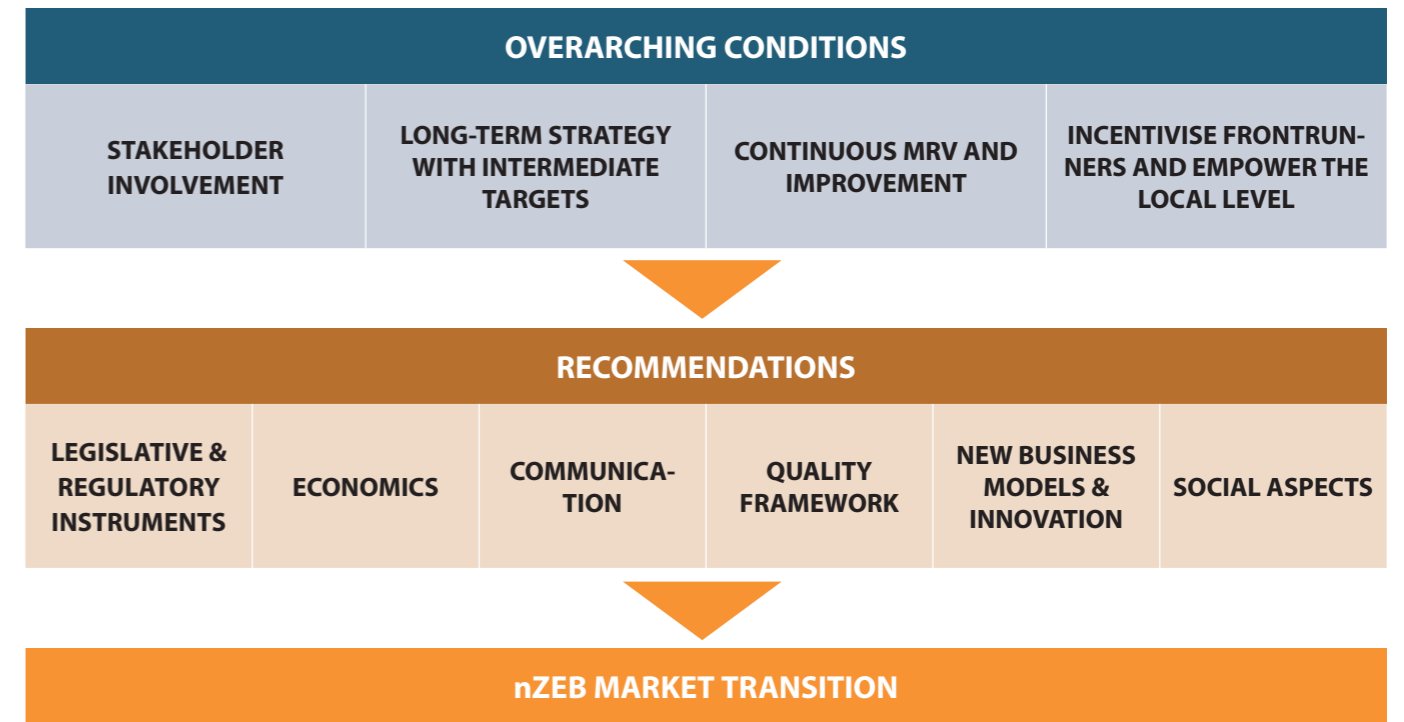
OVERARCHING CONDITIONS

| STAKEHOLDER INVOLVEMENT | LONG-TERM STRATEGY WITH INTERMEDIATE TARGETS | CONTINUOUS MRV AND IMPROVEMENT | INCENTIVISE FRONTRUNNERS AND EMPOWER THE LOCAL LEVEL |
|---|---|---|---|

RECOMMENDATIONS

| LEGISLATIVE & REGULATORY INSTRUMENTS | ECONOMICS | COMMUNICATION | QUALITY FRAMEWORK | NEW BUSINESS MODELS & INNOVATION | SOCIAL ASPECTS |
|---|---|---|---|---|---|

nZEB MARKET TRANSITION